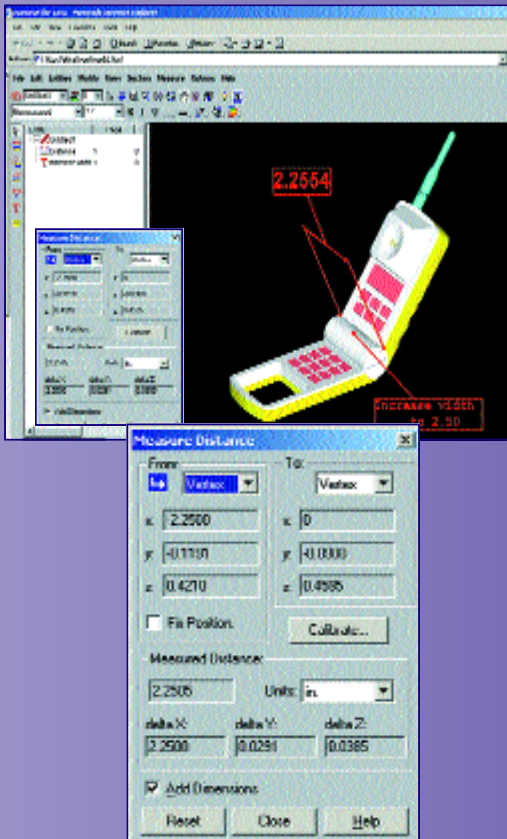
2.2554

increase width to 2.50

Measure Distance

From:
Vertex
x: 2.2500
y: -0.1110
z: 0.4210

To:
Vertex
x: 0
y: -0.0800
z: 0.4595

Fix Position.

Calibrate...

Measured Distance:
2.2505
Units: in.

delta X: 2.2500
delta Y: 0.0291
delta Z: 0.0385

Add Dimensions

Reset
Close
Help